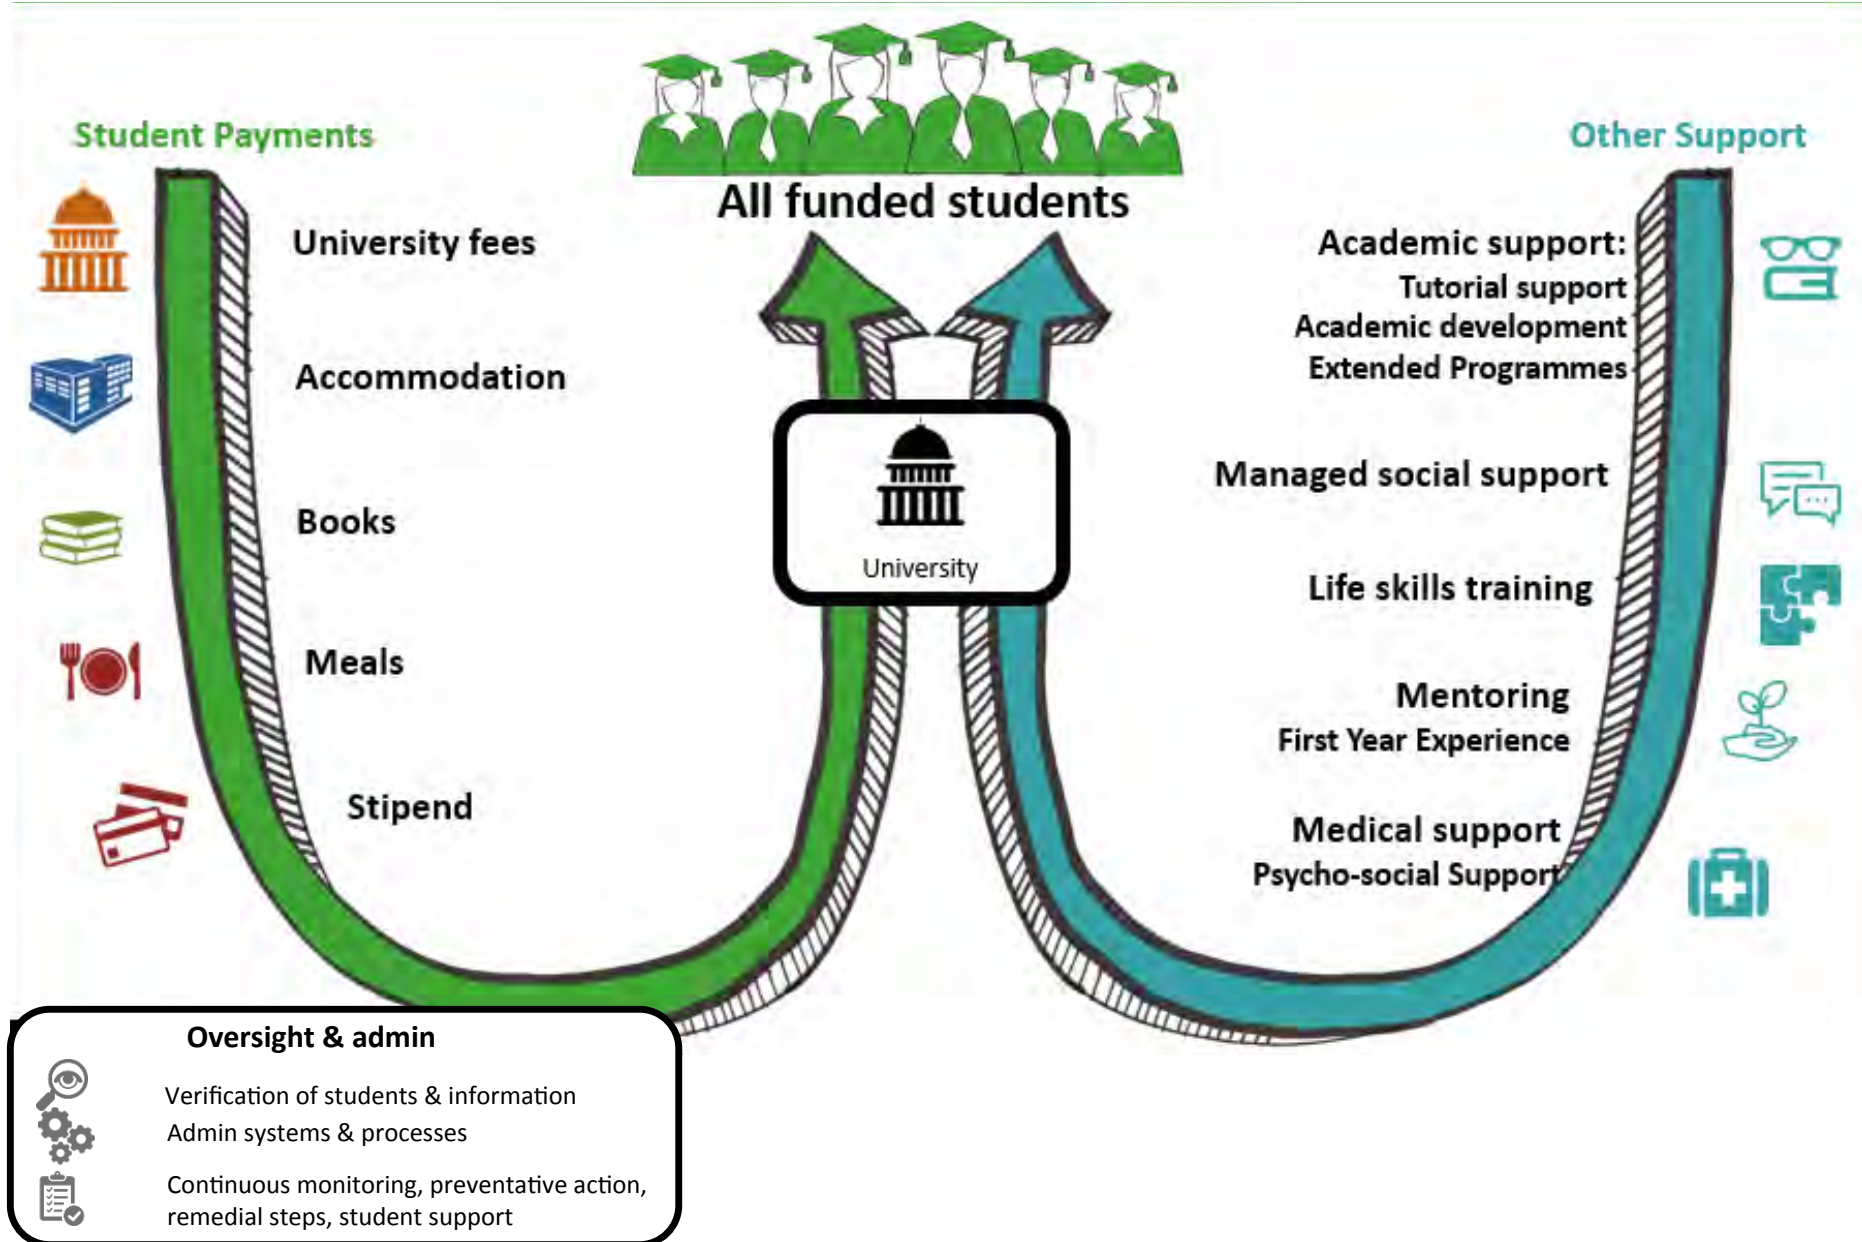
Student Payments

All funded students

Other Support

University fees

Accommodation

Books

Meals

Stipend

University

Academic support:
Tutorial support
Academic development
Extended Programmes

Managed social support

Life skills training

Mentoring
First Year Experience

Medical support
Psycho-social Support

Oversight & admin

Verification of students & information
Admin systems & processes

Continuous monitoring, preventative action, remedial steps, student support